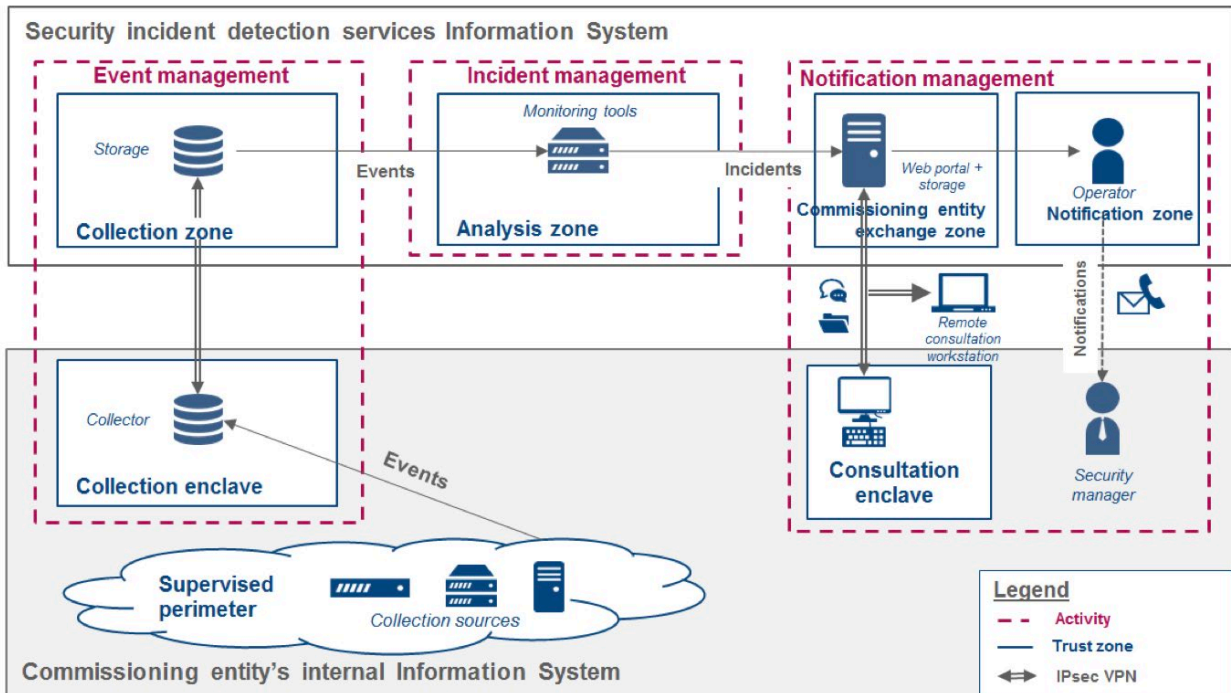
Security incident detection services Information System

Event management

Storage

Collection zone

Events

Incident management

Monitoring tools

Analysis zone

Incidents

Notification management

Web portal + storage

Commissioning entity exchange zone

Operator

Notification zone

Notifications

Remote consultation workstation

Collector

Collection enclave

Events

Consultation enclave

Security manager

Supervised perimeter

Collection sources

Commissioning entity's internal Information System

Legend

Activity

Trust zone

IPsec VPN